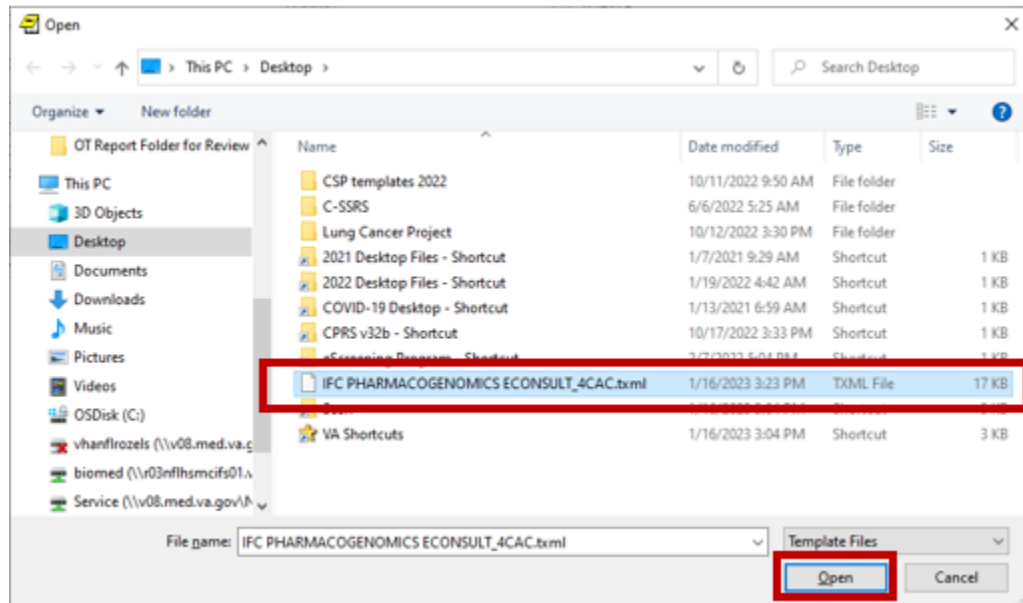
Open

This PC > Desktop >

Search Desktop

Organize ▾ New folder

OT Report Folder for Review
This PC
3D Objects
Desktop
Documents
Downloads
Music
Pictures
Videos
OSDisk (C:)
vhanflrozels (\\v08.med.va.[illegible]
biomed (\\r03nflhsmcifs01.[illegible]
Service (\\v08.med.va.gov\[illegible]

| Name | Date modified | Type | Size |
|---|---|---|---|
| CSP templates 2022 | 10/11/2022 9:50 AM | File folder | |
| C-SSRS | 6/6/2022 5:25 AM | File folder | |
| Lung Cancer Project | 10/12/2022 3:30 PM | File folder | |
| 2021 Desktop Files - Shortcut | 1/7/2021 9:29 AM | Shortcut | 1 KB |
| 2022 Desktop Files - Shortcut | 1/19/2022 4:42 AM | Shortcut | 1 KB |
| COVID-19 Desktop - Shortcut | 1/13/2021 6:59 AM | Shortcut | 1 KB |
| CPRS v32b - Shortcut | 10/17/2022 3:33 PM | Shortcut | 1 KB |
| eScreening Program - Shortcut | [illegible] | Shortcut | 1 KB |
| IFC PHARMACOGENOMICS ECONSULT_4CAC.txml | 1/16/2023 3:23 PM | TXML File | 17 KB |
| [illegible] | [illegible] | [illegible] | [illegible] |
| VA Shortcuts | 1/16/2023 3:04 PM | Shortcut | 3 KB |

File name: IFC PHARMACOGENOMICS ECONSULT_4CAC.txml

Template Files

Open Cancel